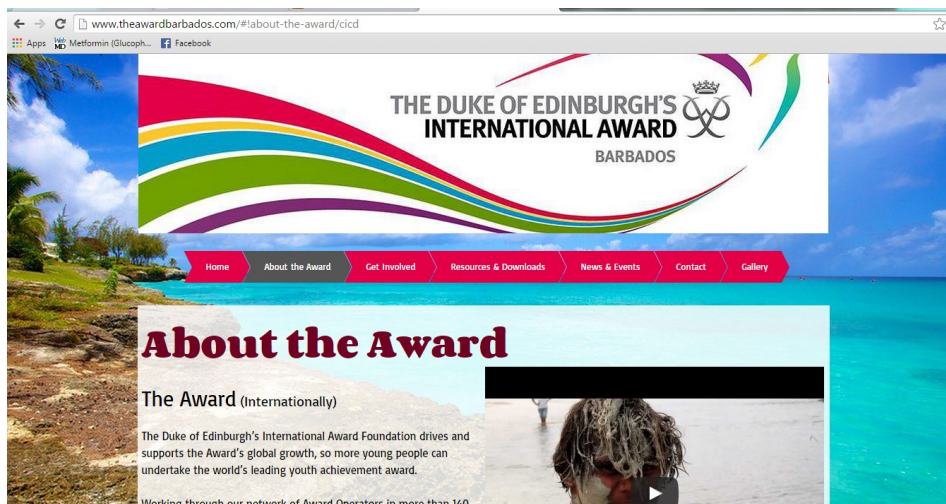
www.theawardbarbados.com/#!about-the-award/cicd

Apps Metformin (Glucoph... Facebook

THE DUKE OF EDINBURGH'S INTERNATIONAL AWARD BARBADOS

Home About the Award Get Involved Resources & Downloads News & Events Contact Gallery

About the Award

The Award (Internationally)

The Duke of Edinburgh's International Award Foundation drives and supports the Award's global growth, so more young people can undertake the world's leading youth achievement award.

Working through our network of Award Operators in more than 140 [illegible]